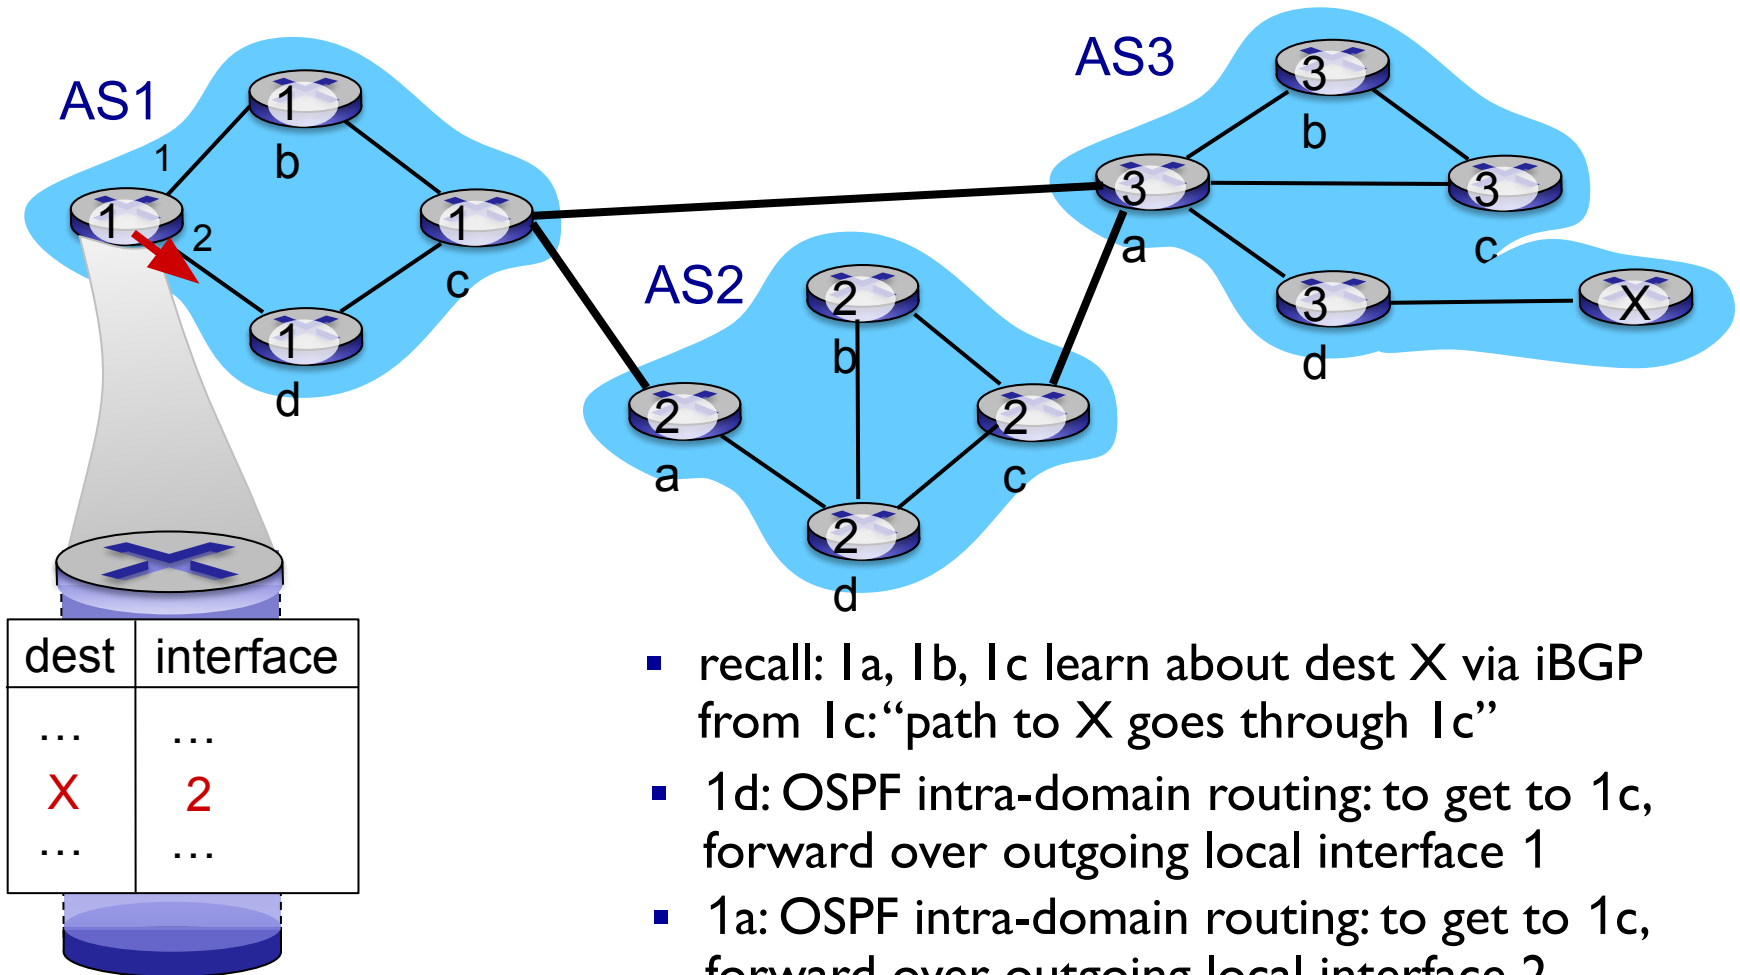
AS1

1

1

b

1

2

1

c

1

d

AS3

3

b

3

3

c

a

3

X

d

AS2

2

b

2

2

a

c

2

d

| dest | interface |
|---|---|
| … | … |
| X | 2 |
| … | … |

▪ recall: 1a, 1b, 1c learn about dest X via iBGP from 1c: "path to X goes through 1c"

▪ 1d: OSPF intra-domain routing: to get to 1c, forward over outgoing local interface 1

▪ 1a: OSPF intra-domain routing: to get to 1c, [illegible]